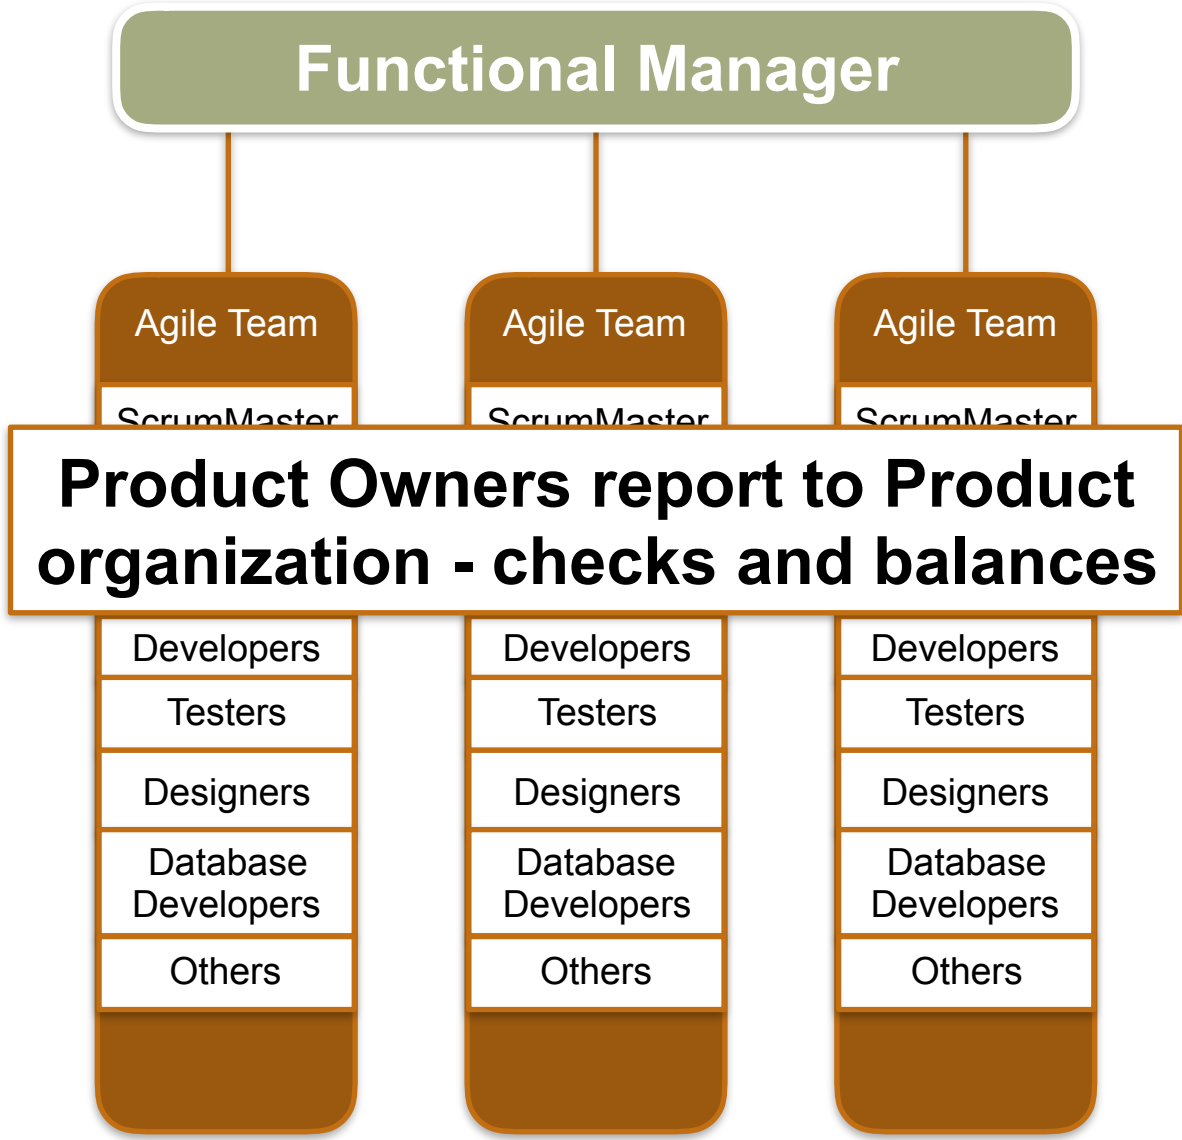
Functional Manager

Agile Team

ScrumMaster

Developers

Testers

Designers

Database Developers

Others

Agile Team

ScrumMaster

Developers

Testers

Designers

Database Developers

Others

Agile Team

ScrumMaster

Developers

Testers

Designers

Database Developers

Others

Product Owners report to Product organization - checks and balances